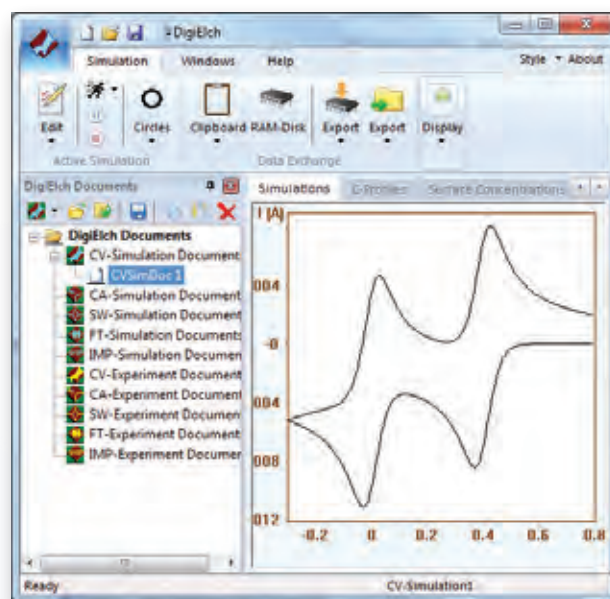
DigiElch

Simulation Windows Help

Style About

Edit Circles Clipboard RAM-Disk Export Export Display

Active Simulation Data Exchange

DigiElch Documents

DigiElch Documents
CV-Simulation Document
CVSimDoc 1
CA-Simulation Document
SW-Simulation Document
FT-Simulation Documents
IMP-Simulation Documen
CV-Experiment Document
CA-Experiment Document
SW-Experiment Documen
FT-Experiment Document
IMP-Experiment Documer

Simulations C-Profiles Surface Concentrations

I [A]

004
-0
004
008
012

-0.2 0 0.2 0.4 0.6 0.8

Ready CV-Simulation1